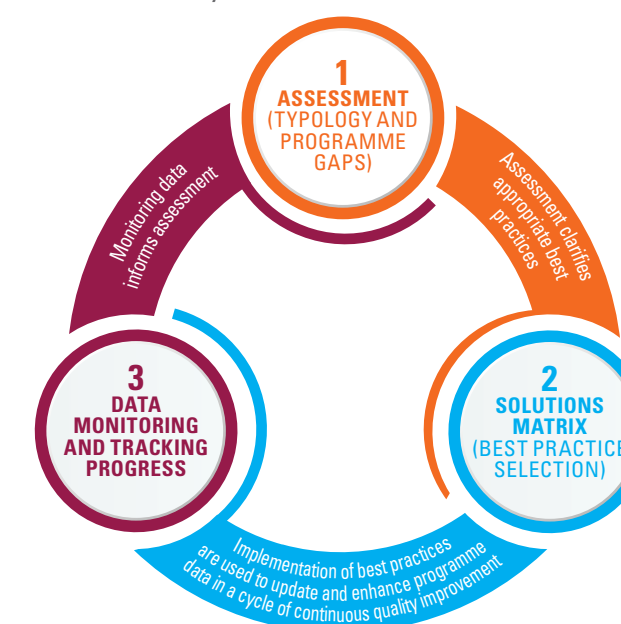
1
ASSESSMENT
(TYPOLOGY AND PROGRAMME GAPS)

Assessment clarifies appropriate best practices

2
SOLUTIONS MATRIX
(BEST PRACTICE SELECTION)

Implementation of best practices are used to update and enhance programme data in a cycle of continuous quality improvement

3
DATA MONITORING AND TRACKING PROGRESS

Monitoring data informs assessment